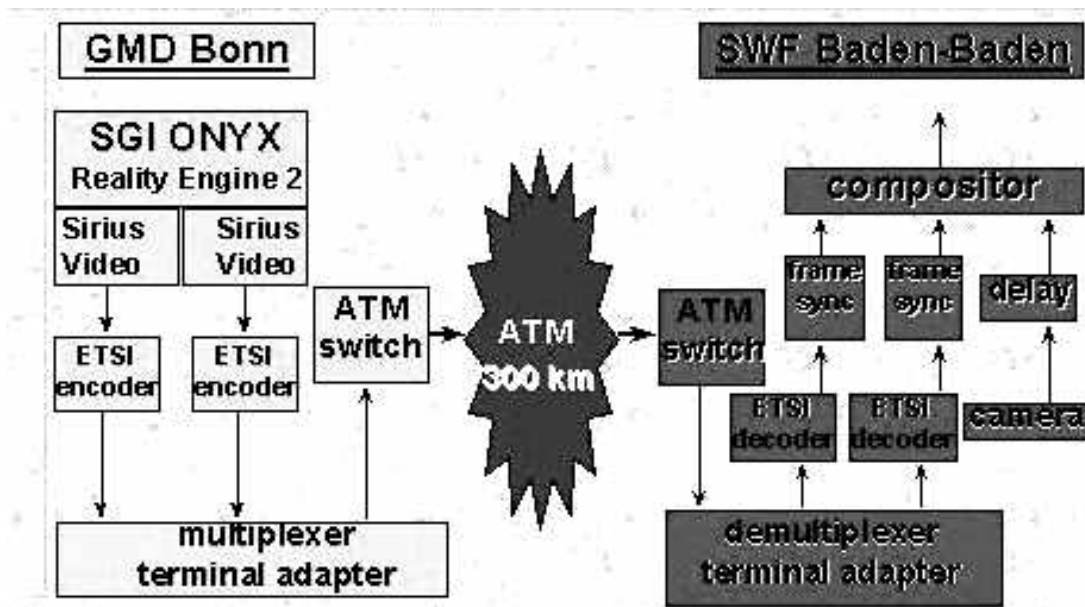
GMD Bonn

SGI ONYX
Reality Engine 2

Sirius Video

Sirius Video

ETSI encoder

ETSI encoder

multiplexer
terminal adapter

ATM switch

ATM
300 km

SWF Baden-Baden

compositor

frame sync

frame sync

delay

ATM switch

ETSI decoder

ETSI decoder

camera

demultiplexer
terminal adapter